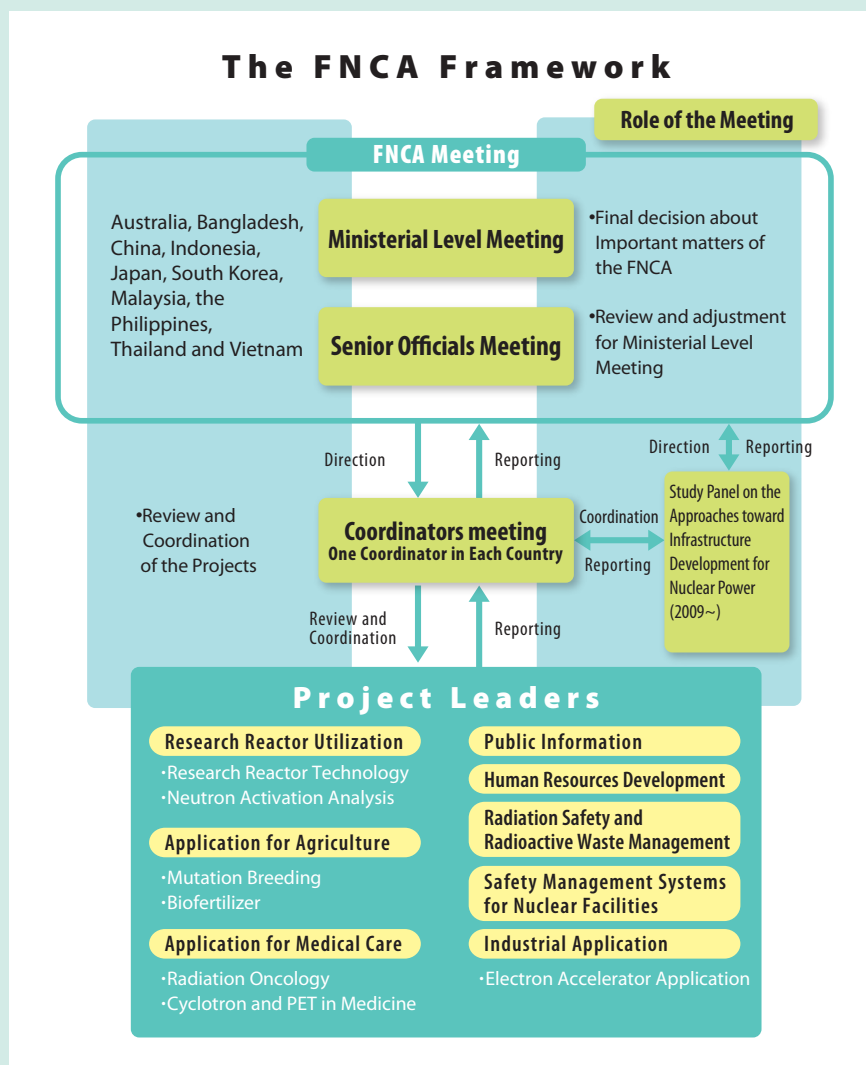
The FNCA Framework

Role of the Meeting

FNCA Meeting

Australia, Bangladesh, China, Indonesia, Japan, South Korea, Malaysia, the Philippines, Thailand and Vietnam

Ministerial Level Meeting

Senior Officials Meeting

•Final decision about Important matters of the FNCA

•Review and adjustment for Ministerial Level Meeting

Direction

Reporting

Direction

Reporting

•Review and Coordination of the Projects

Coordinators meeting
One Coordinator in Each Country

Coordination

Reporting

Study Panel on the Approaches toward Infrastructure Development for Nuclear Power (2009~)

Review and Coordination

Reporting

Project Leaders

Research Reactor Utilization
・Research Reactor Technology
・Neutron Activation Analysis

Application for Agriculture
・Mutation Breeding
・Biofertilizer

Application for Medical Care
・Radiation Oncology
・Cyclotron and PET in Medicine

Public Information

Human Resources Development

Radiation Safety and Radioactive Waste Management

Safety Management Systems for Nuclear Facilities

Industrial Application
・Electron Accelerator Application